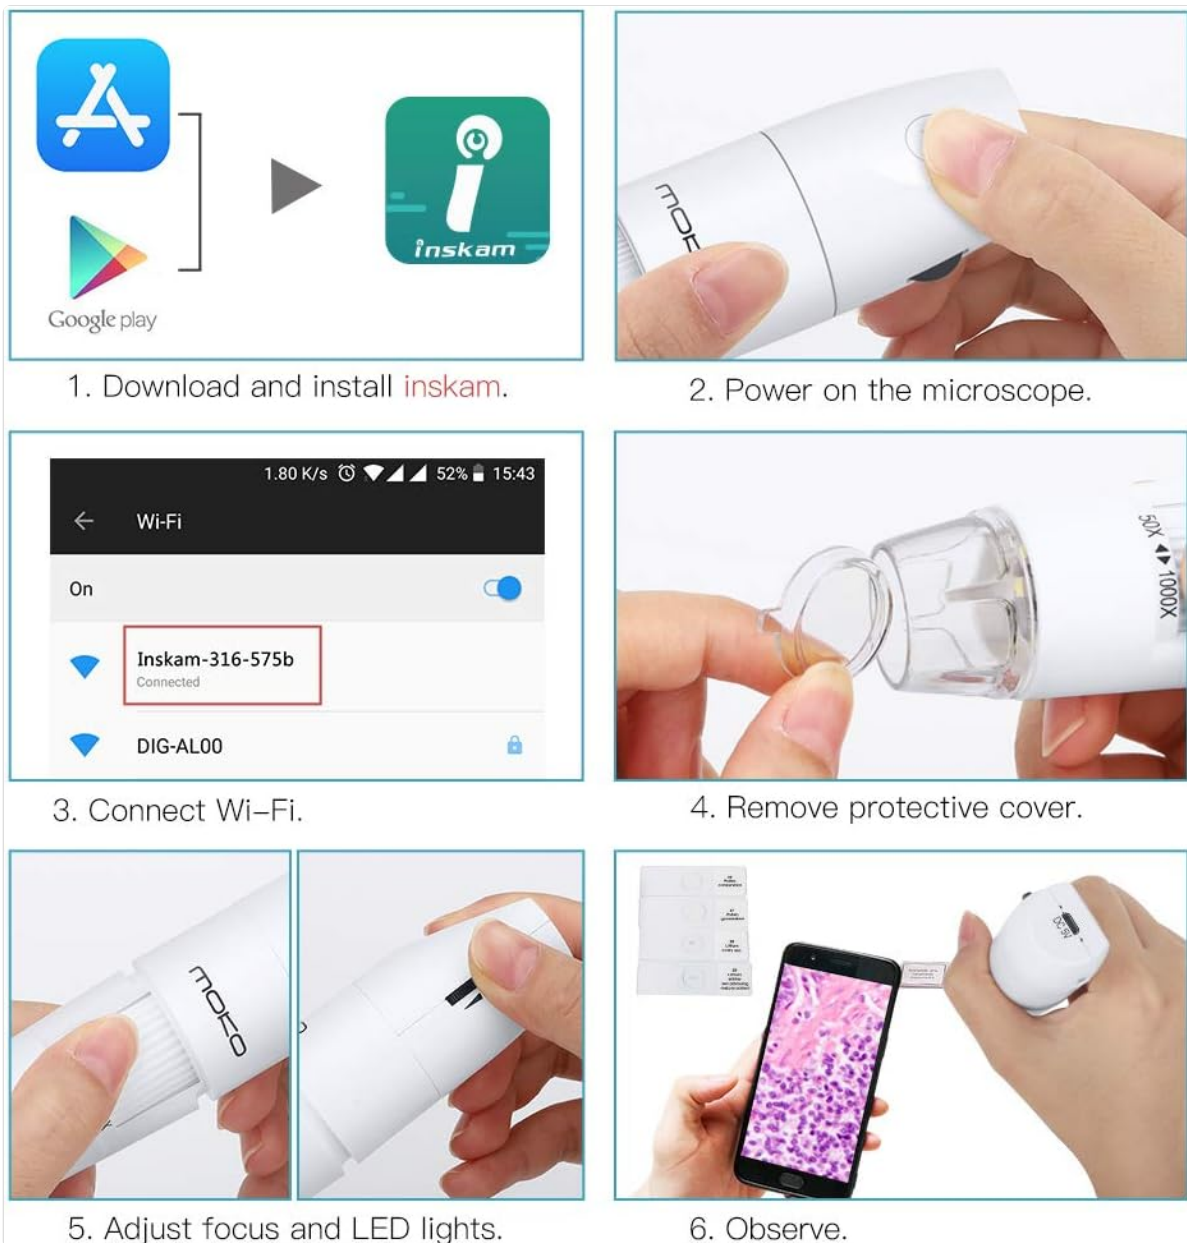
Google play

inskam

1. Download and install inskam.

MOKO

2. Power on the microscope.

1.80 K/s 52% 15:43

Wi-Fi

On

Inskam-316-575b
Connected

DIG-AL00

3. Connect Wi-Fi.

50X 1000X

4. Remove protective cover.

MOKO

5. Adjust focus and LED lights.

DC 5V

6. Observe.